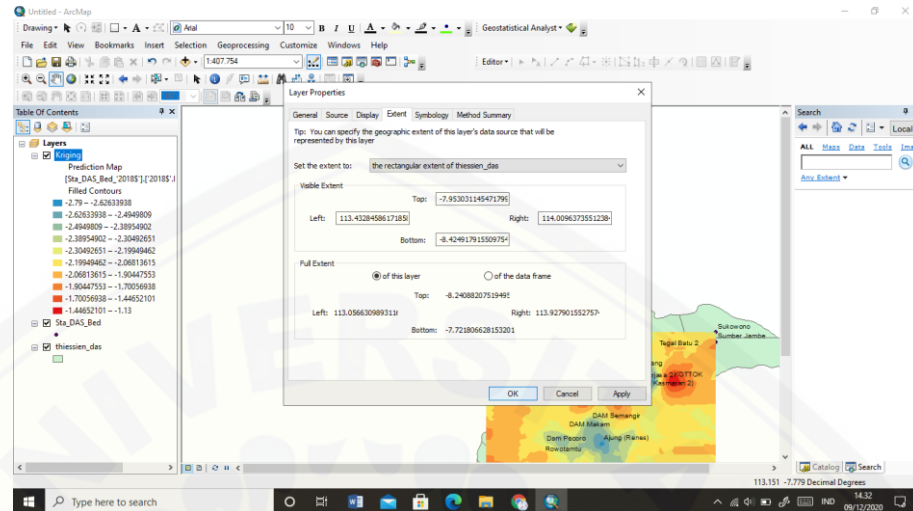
Untitled - ArcMap

Drawing ▾ Arial 10 B I U A Geostatistical Analyst ▾

File Edit View Bookmarks Insert Selection Geoprocessing Customize Windows Help

1:407.754

Editor ▾

Table Of Contents

Layers
Kriging
Prediction Map
[Sta_DAS_Bed_'2018$'].['2018$'.I
Filled Contours
-2.79 – -2.62633938
-2.62633938 – -2.4949809
-2.4949809 – -2.38954902
-2.38954902 – -2.30492651
-2.30492651 – -2.19949462
-2.19949462 – -2.06813615
-2.06813615 – -1.90447553
-1.90447553 – -1.70056938
-1.70056938 – -1.44652101
-1.44652101 – -1.13
Sta_DAS_Bed
thiessien_das

Layer Properties

General Source Display Extent Symbology Method Summary

Tip: You can specify the geographic extent of this layer's data source that will be represented by this layer

Set the extent to: the rectangular extent of thiessien_das

Visible Extent
Top: -7.953031145471799
Left: 113.4328458617185
Right: 114.0096373551238
Bottom: -8.42491791550975

Full Extent
of this layer
of the data frame
Top: -8.24088207519495
Left: 113.056630989311
Right: 113.927901552757
Bottom: -7.721806628153201

OK Cancel Apply

Sukowono
Sumber Jambe
Tegal Batu 2
DAM Semangir
DAM Makam
Dam Pocoro
Ajung (Renes)
Rowotamtu

Search
ALL Maps Data Tools Ima
Any Extent ▾
Local

Catalog Search

113.151 -7.779 Decimal Degrees

Type here to search

IND 14.32 09/12/2020